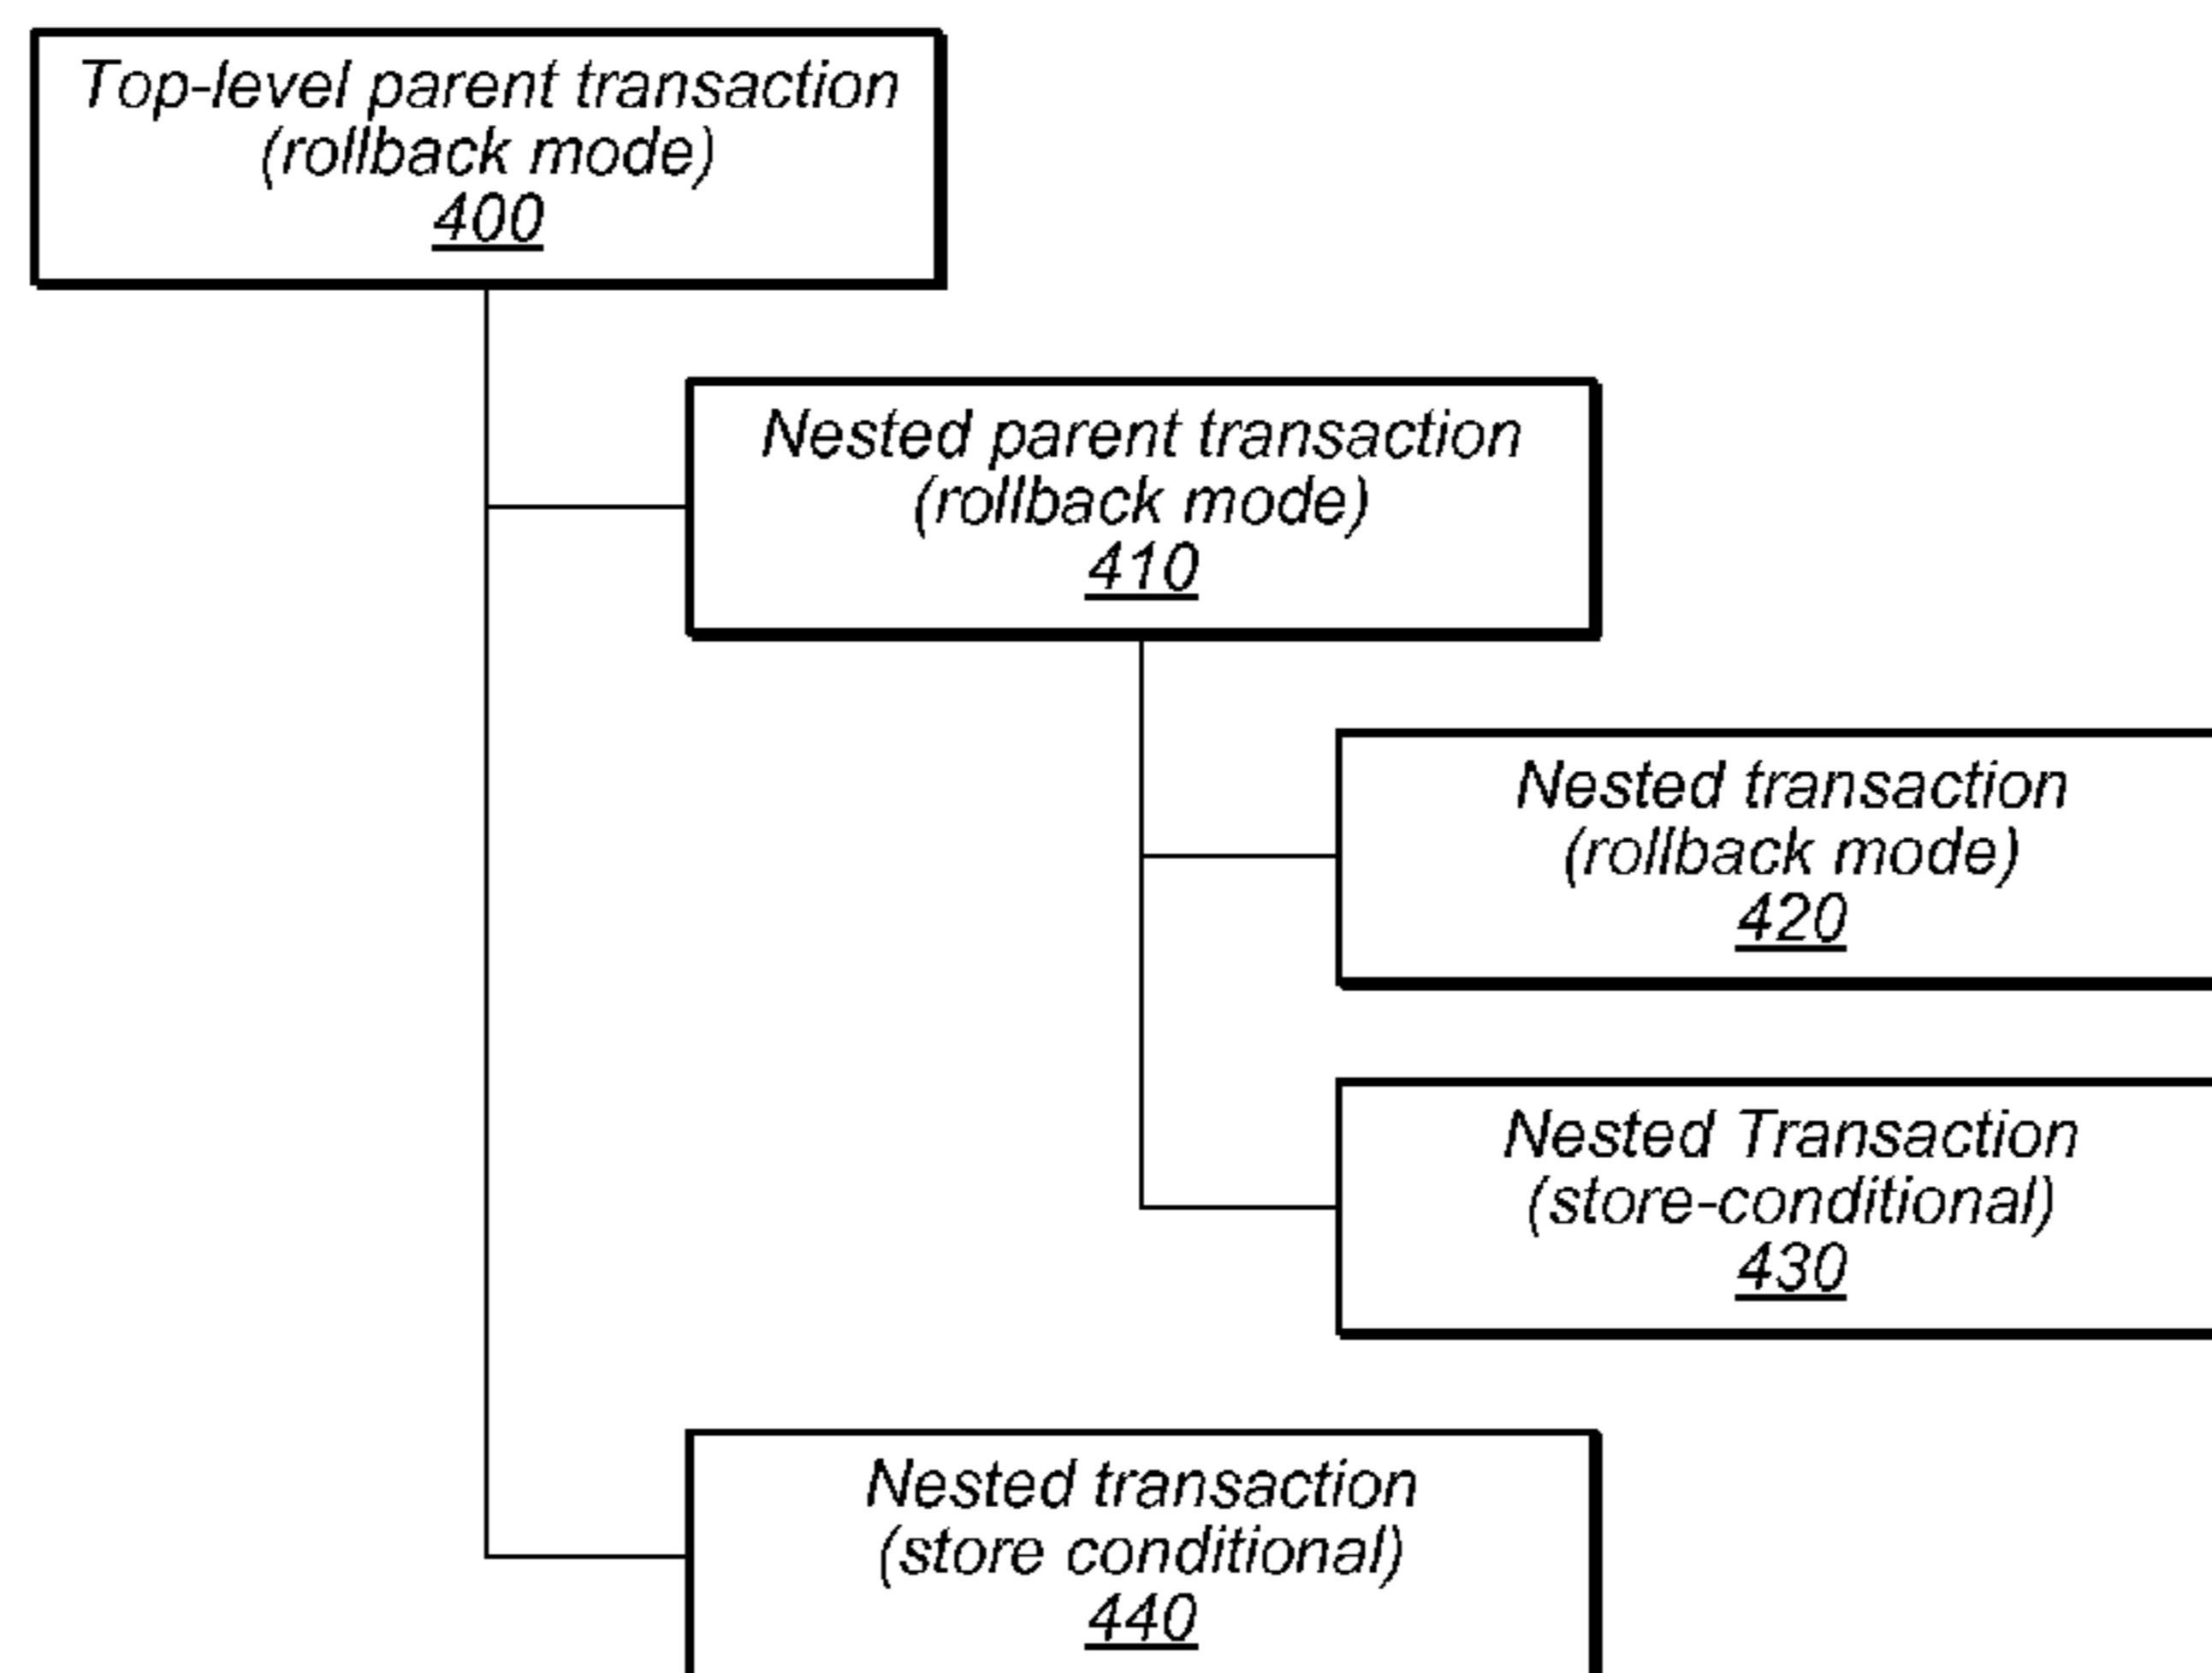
Top-level parent transaction
(rollback mode)
400

Nested parent transaction
(rollback mode)
410

Nested transaction
(rollback mode)
420

Nested Transaction
(store-conditional)
430

Nested transaction
(store conditional)
440